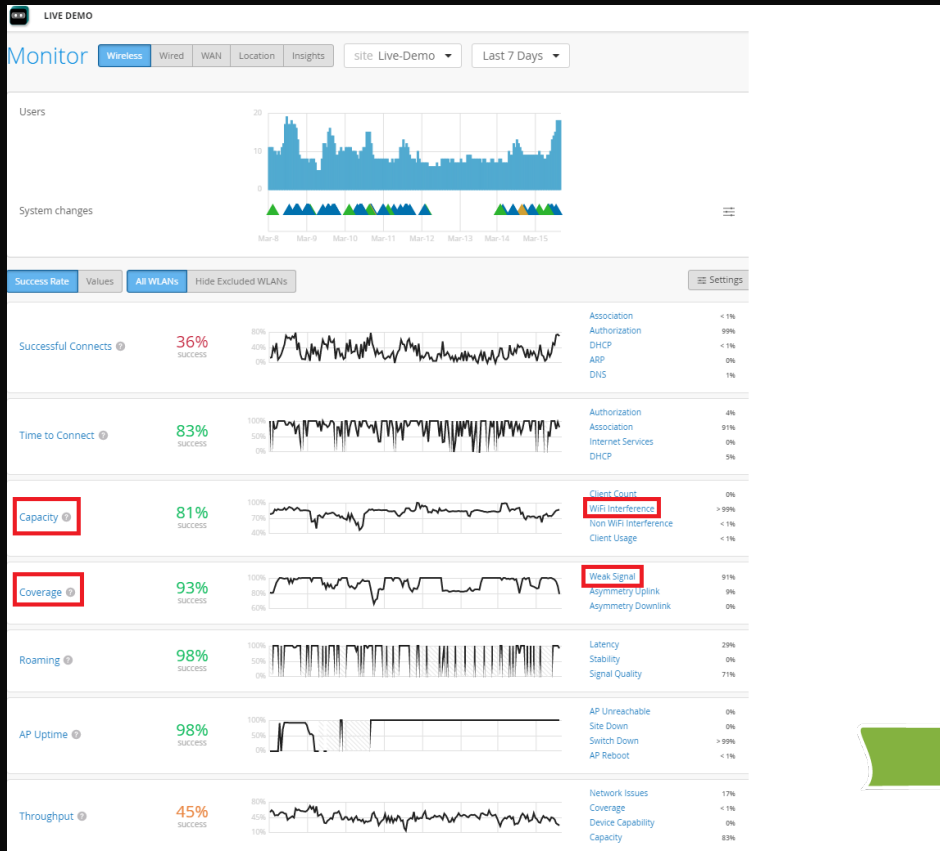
LIVE DEMO

Monitor Wireless Wired WAN Location Insights site Live-Demo Last 7 Days

Users
20
10
0

System changes

Mar-8 Mar-9 Mar-10 Mar-11 Mar-12 Mar-13 Mar-14 Mar-15

Success Rate Values All WLANs Hide Excluded WLANs Settings

Successful Connects
36% success
80% 40% 0%
Association < 1%
Authorization 99%
DHCP < 1%
ARP 0%
DNS 1%

Time to Connect
83% success
100% 50% 0%
Authorization 4%
Association 91%
Internet Services 0%
DHCP 5%

Capacity
81% success
100% 70% 40%
Client Count 0%
WiFi Interference > 99%
Non WiFi Interference < 1%
Client Usage < 1%

Coverage
93% success
100% 80% 60%
Weak Signal 91%
Asymmetry Uplink 9%
Asymmetry Downlink 0%

Roaming
98% success
100% 50% 0%
Latency 29%
Stability 0%
Signal Quality 71%

AP Uptime
98% success
100% 50% 0%
AP Unreachable 0%
Site Down 0%
Switch Down > 99%
AP Reboot < 1%

Throughput
45% success
80% 45% 10%
Network Issues 17%
Coverage < 1%
Device Capability 0%
Capacity 83%